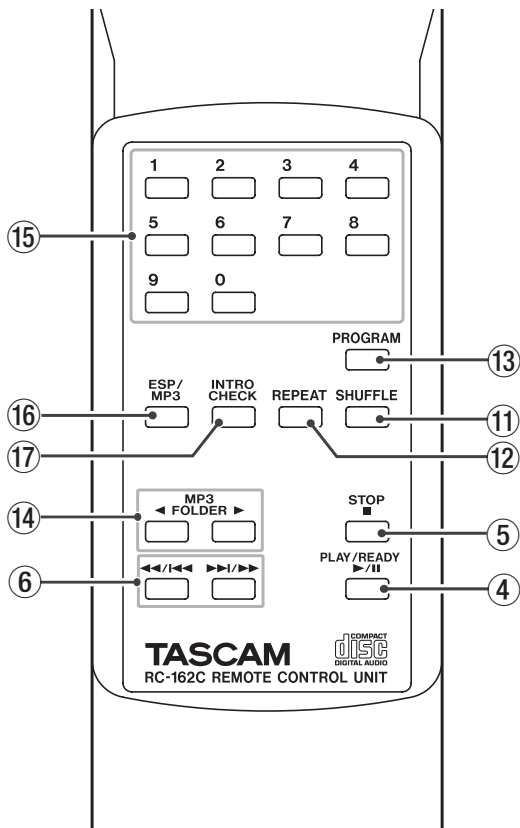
⑮
1 2 3 4
5 6 7 8
9 0

PROGRAM ⑬

⑯ ESP/MP3
⑰ INTRO CHECK
REPEAT ⑫
SHUFFLE ⑪

⑭ MP3 ◄ FOLDER ►

STOP ■ ⑤

⑥ ◄◄/I◄◄ ►►I/►►

PLAY/READY ►/II ④

TASCAM
COMPACT disc DIGITAL AUDIO
RC-162C REMOTE CONTROL UNIT